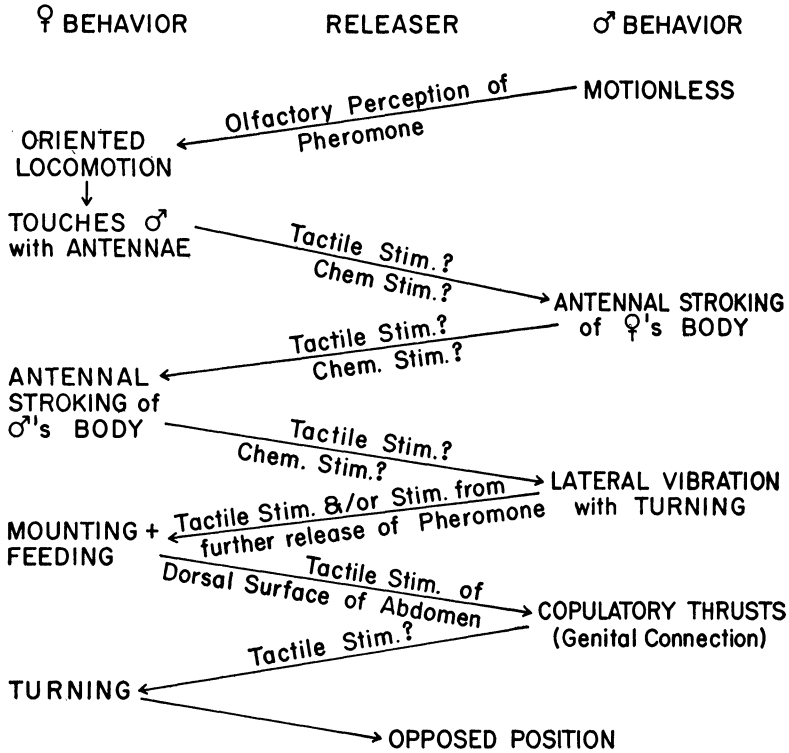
♀ BEHAVIOR RELEASER ♂ BEHAVIOR

MOTIONLESS

Olfactory Perception of Pheromone

ORIENTED LOCOMOTION

TOUCHES ♂ with ANTENNAE

Tactile Stim.? Chem Stim.?

ANTENNAL STROKING of ♀'s BODY

Tactile Stim.? Chem. Stim.?

ANTENNAL STROKING of ♂'s BODY

Tactile Stim.? Chem. Stim.?

LATERAL VIBRATION with TURNING

Tactile Stim. &/or Stim. from further release of Pheromone

MOUNTING + FEEDING

Tactile Stim. of Dorsal Surface of Abdomen

COPULATORY THRUSTS (Genital Connection)

Tactile Stim.?

TURNING

OPPOSED POSITION